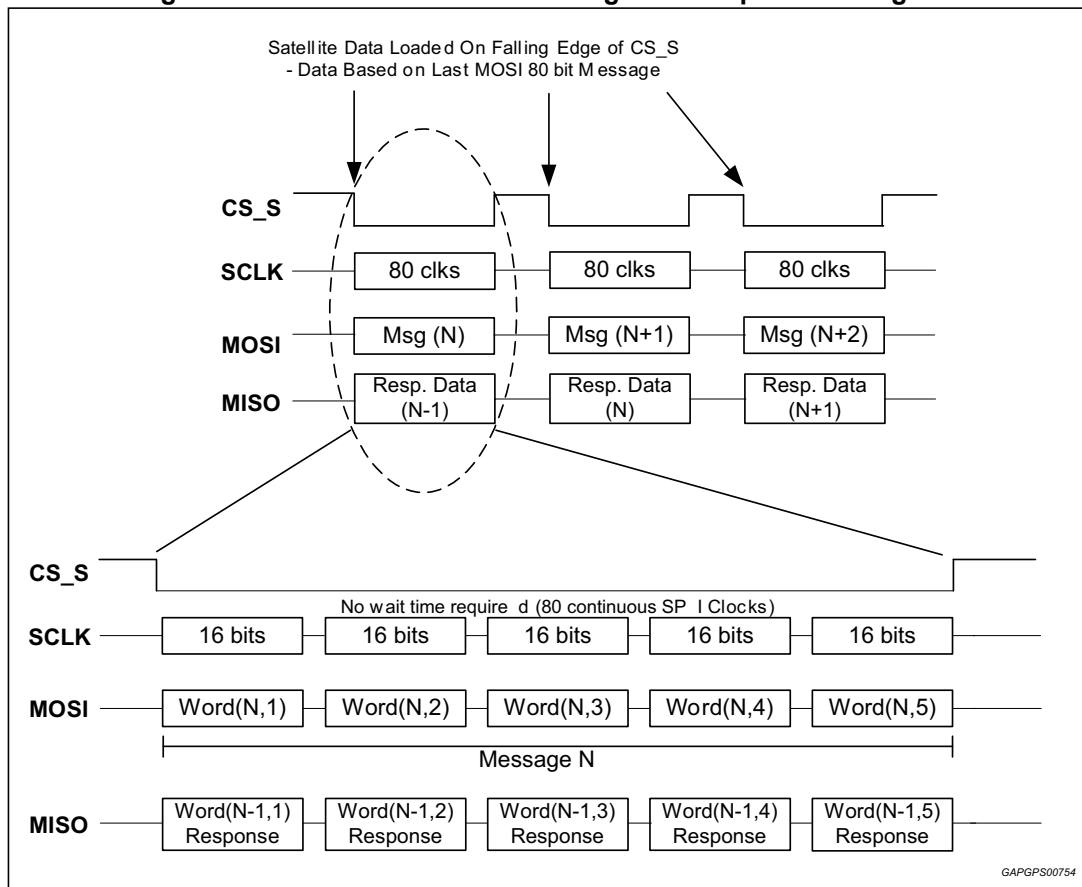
Satellite Data Loaded On Falling Edge of CS_S - Data Based on Last MOSI 80 bit Message

CS_S

SCLK
80 clks
80 clks
80 clks

MOSI
Msg (N)
Msg (N+1)
Msg (N+2)

MISO
Resp. Data (N-1)
Resp. Data (N)
Resp. Data (N+1)

CS_S

No wait time required (80 continuous SPI Clocks)

SCLK
16 bits
16 bits
16 bits
16 bits
16 bits

MOSI
Word(N,1)
Word(N,2)
Word(N,3)
Word(N,4)
Word(N,5)

Message N

MISO
Word(N-1,1) Response
Word(N-1,2) Response
Word(N-1,3) Response
Word(N-1,4) Response
Word(N-1,5) Response

GAPGPS00754